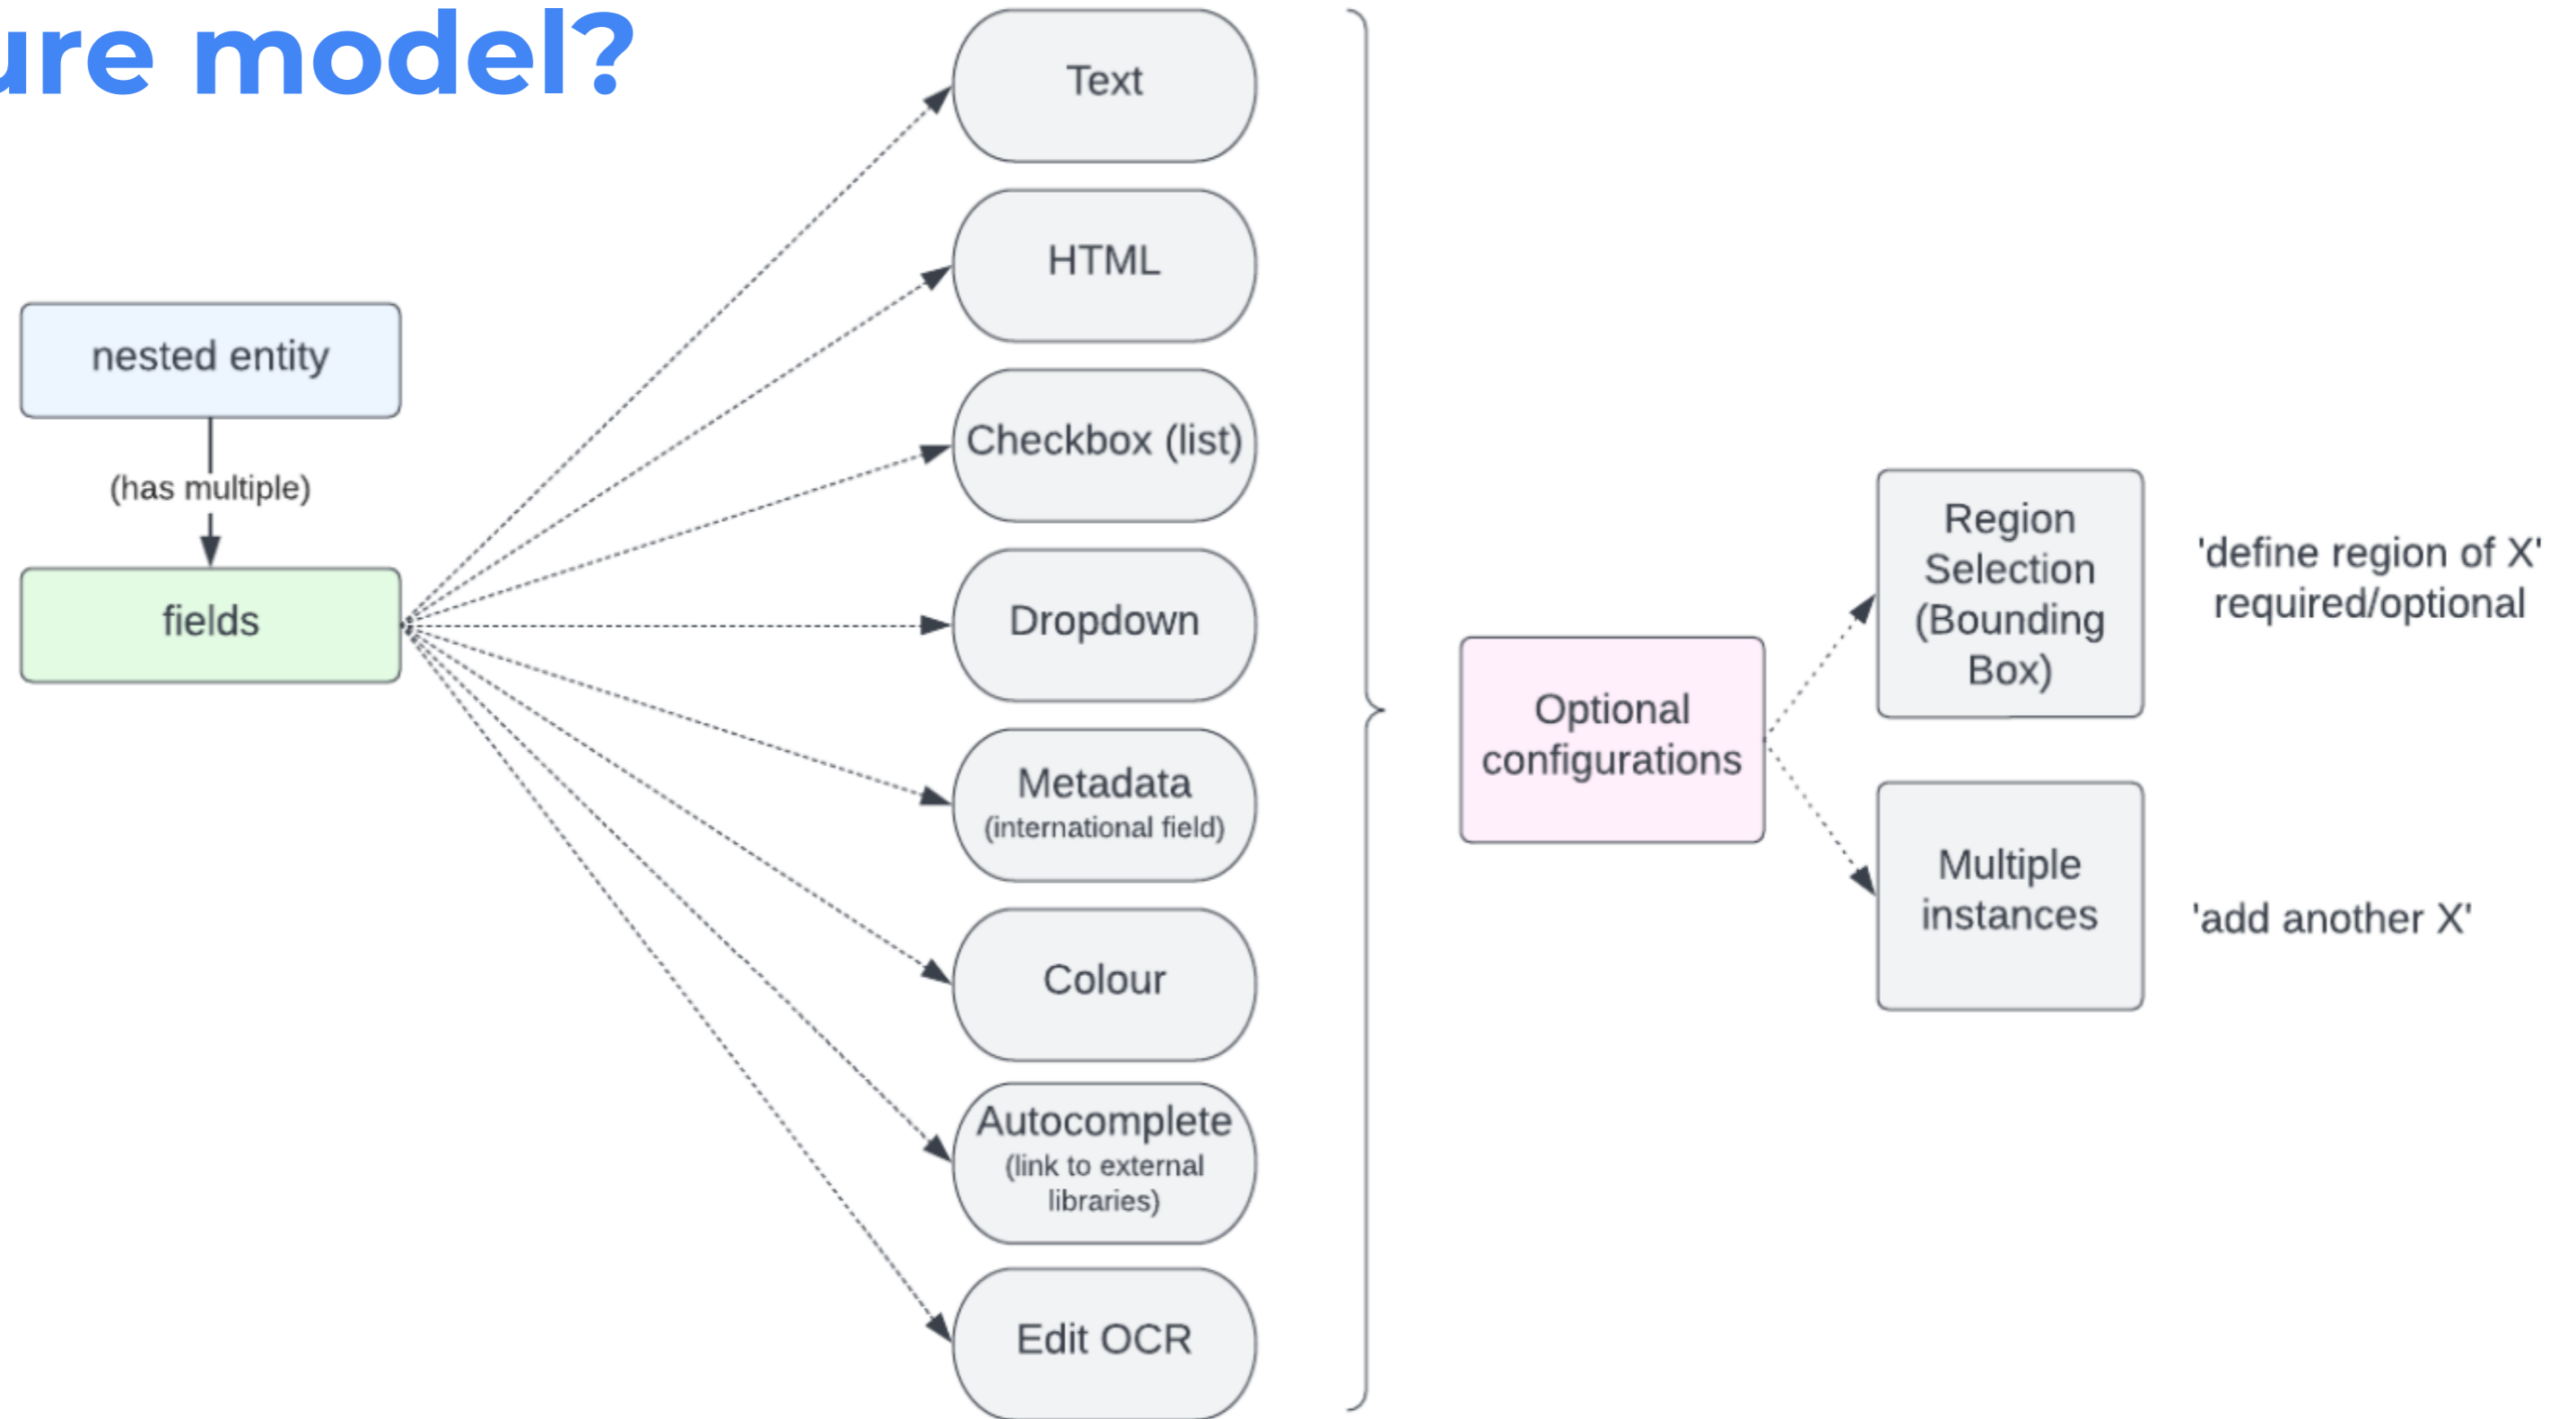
ure model?

nested entity

(has multiple)

fields

Text

HTML

Checkbox (list)

Dropdown

Metadata
(international field)

Colour

Autocomplete
(link to external libraries)

Edit OCR

Optional configurations

Region Selection (Bounding Box)

'define region of X' required/optional

Multiple instances

'add another X'